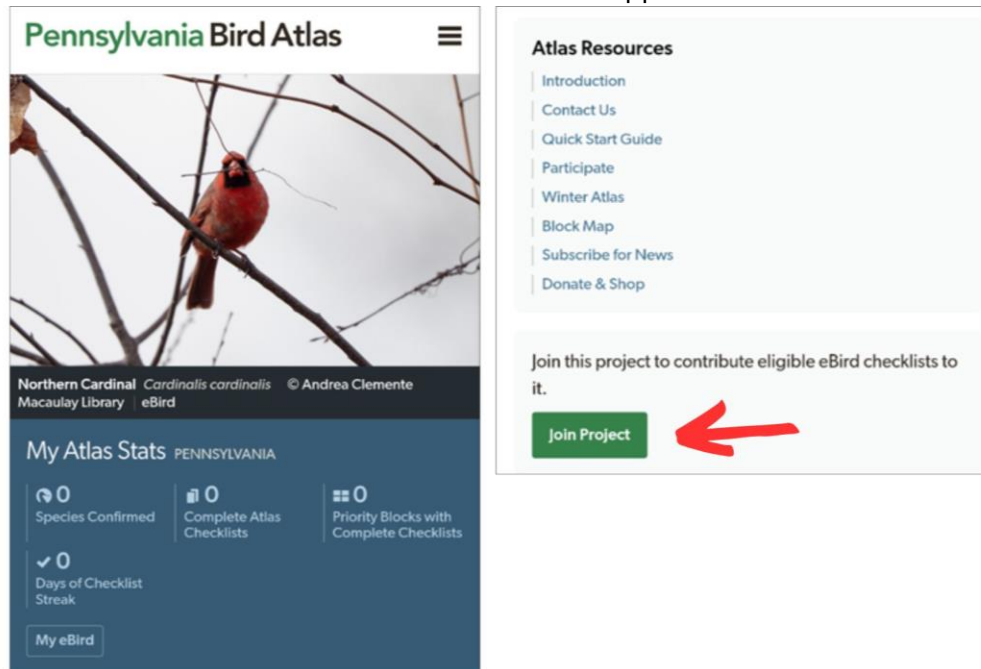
Pennsylvania Bird Atlas

Northern Cardinal *Cardinalis cardinalis* © Andrea Clemente
Macaulay Library | eBird

My Atlas Stats PENNSYLVANIA

0
Species Confirmed

0
Complete Atlas Checklists

0
Priority Blocks with Complete Checklists

0
Days of Checklist Streak

My eBird

Atlas Resources
Introduction
Contact Us
Quick Start Guide
Participate
Winter Atlas
Block Map
Subscribe for News
Donate & Shop

Join this project to contribute eligible eBird checklists to it.

Join Project